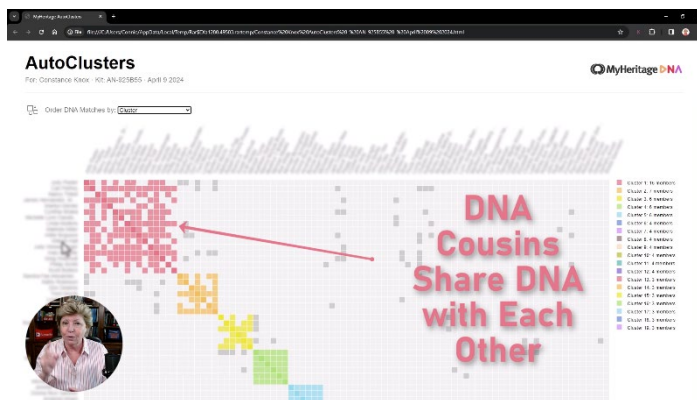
MyHeritage AutoClusters

File C:/Users/Connie/AppData/Local/Temp/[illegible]

AutoClusters

For: Constance Knox · Kit: AN-825B55 · April 9 2024

MyHeritage DNA

Order DNA Matches by: Cluster

DNA Cousins Share DNA with Each Other

Cluster 1: 16 members
Cluster 2: 7 members
Cluster 3: 6 members
Cluster 4: 6 members
Cluster 5: 6 members
Cluster 6: 5 members
Cluster 7: 4 members
Cluster 8: 4 members
Cluster 9: 4 members
Cluster 10: 4 members
Cluster 11: 4 members
Cluster 12: 4 members
Cluster 13: 3 members
Cluster 14: 3 members
Cluster 15: 3 members
Cluster 16: 3 members
Cluster 17: 3 members
Cluster 18: 3 members
Cluster 19: 2 members